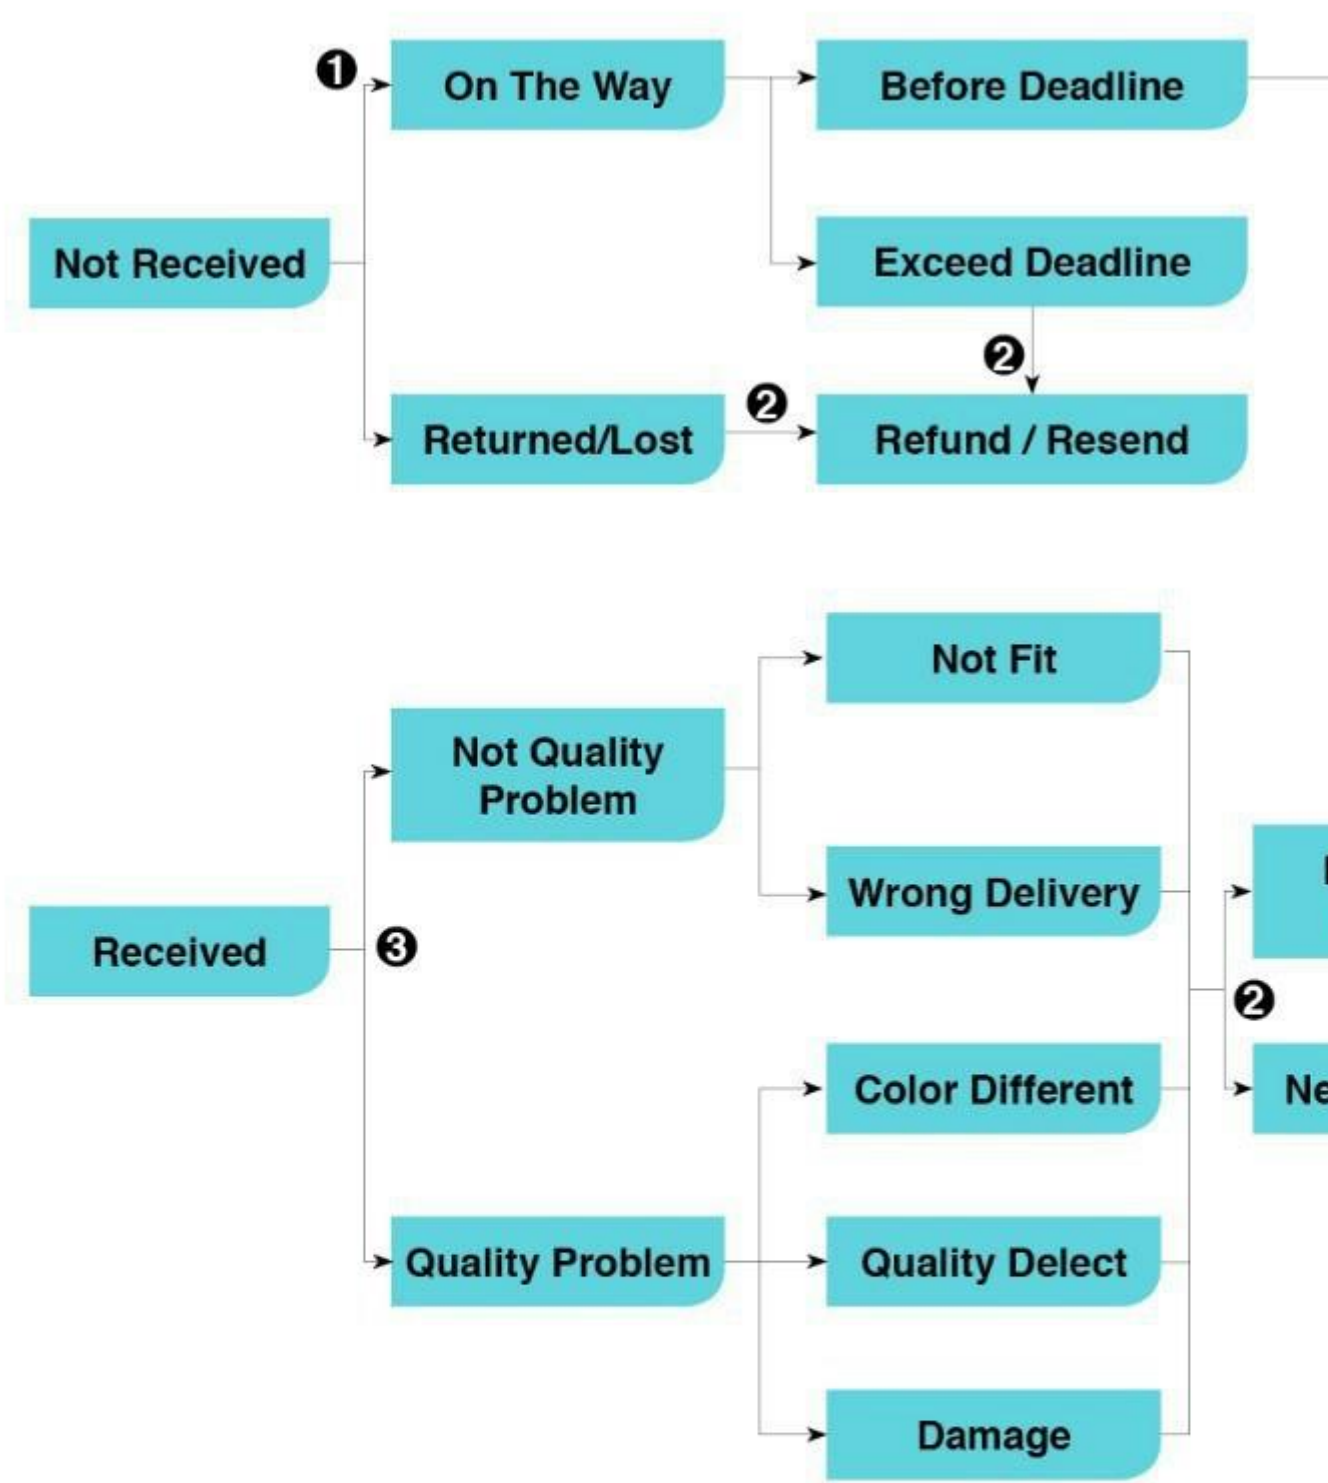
❶
On The Way
Before Deadline
Not Received
Exceed Deadline
❷
❷
Returned/Lost
Refund / Resend

Not Fit
Not Quality Problem
Wrong Delivery
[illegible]
Received
❸
❷
Color Different
Ne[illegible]
Quality Problem
Quality Delect
Damage